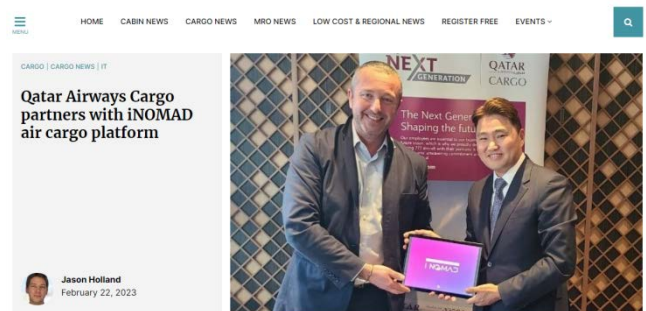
MENU

HOME CABIN NEWS CARGO NEWS MRO NEWS LOW COST & REGIONAL NEWS REGISTER FREE EVENTS

CARGO | CARGO NEWS | IT

Qatar Airways Cargo partners with iNOMAD air cargo platform

Jason Holland
February 22, 2023

NEXT GENERATION

QATAR CARGO

The Next Gener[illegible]
Shaping the futu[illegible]

iNOMAD